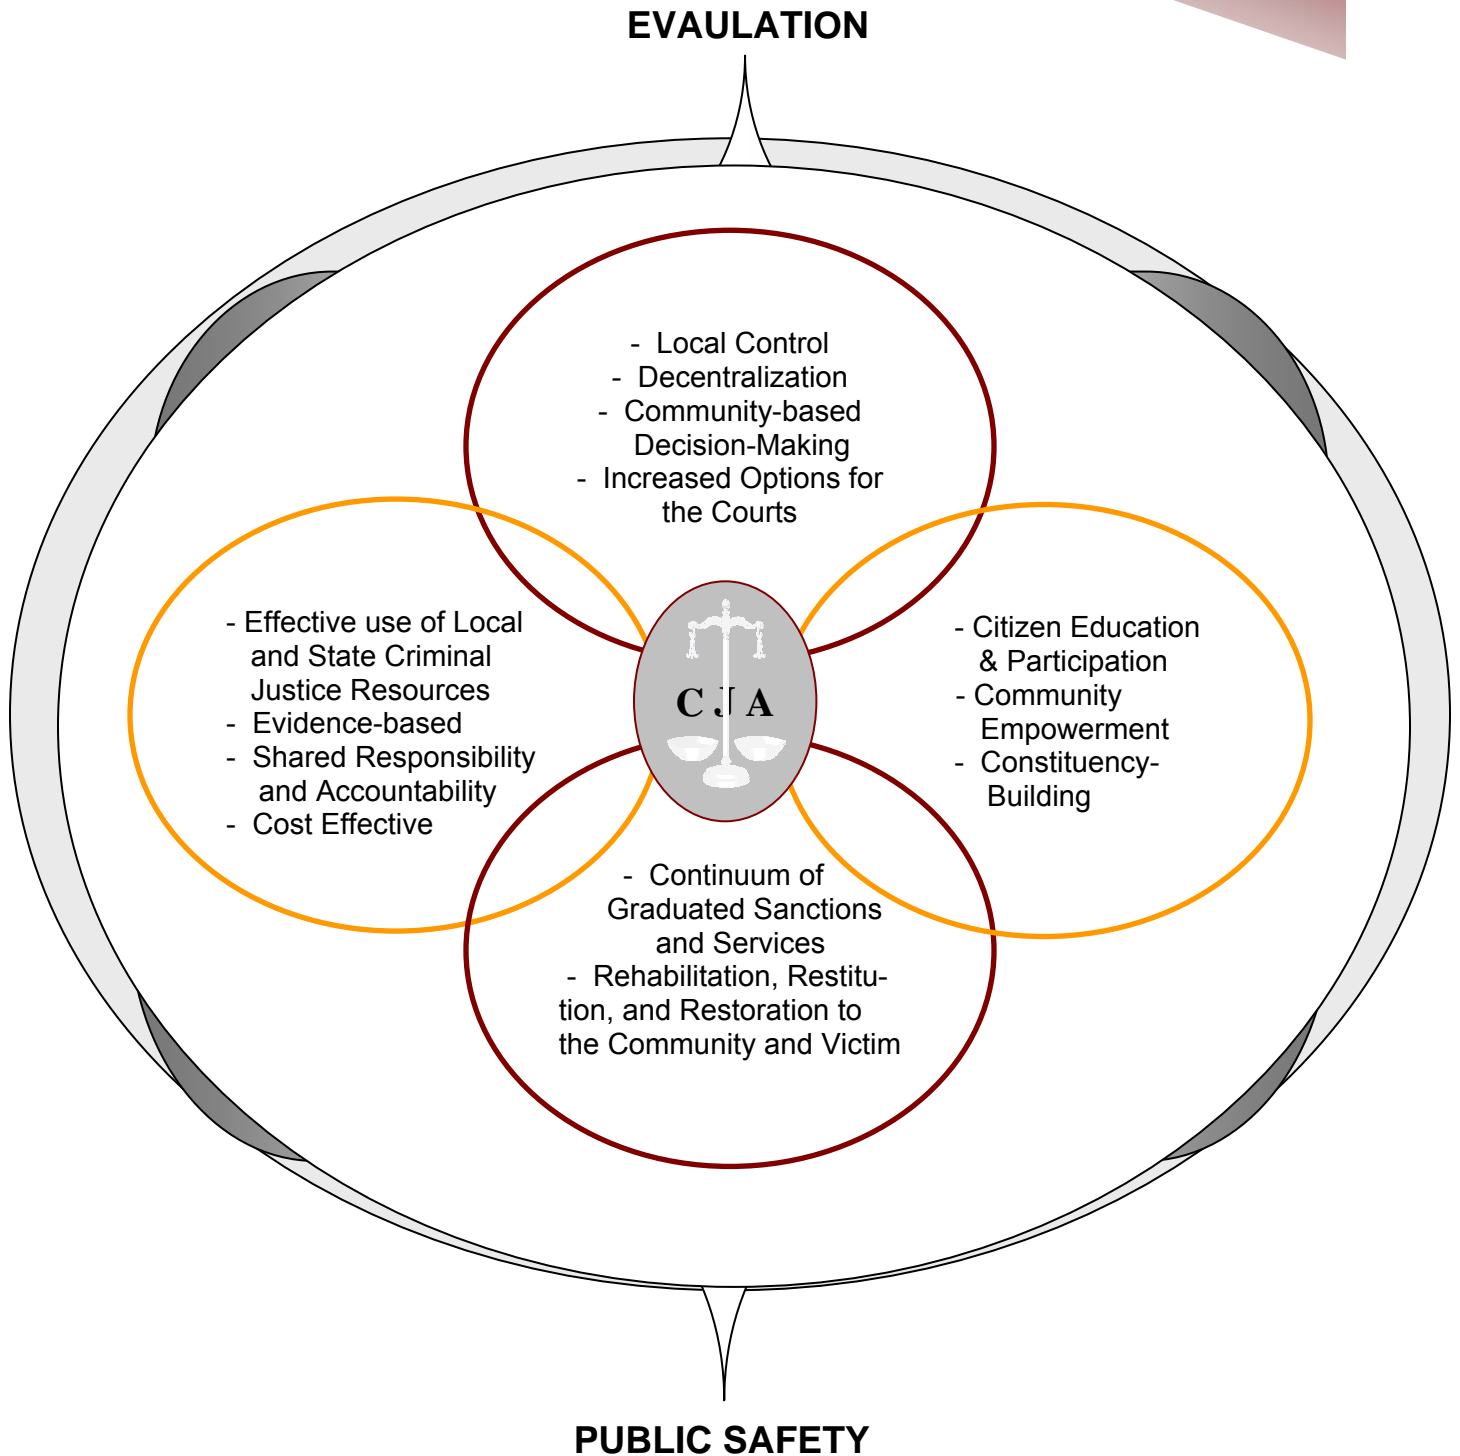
EVAULATION

- Local Control
- Decentralization
- Community-based Decision-Making
- Increased Options for the Courts

- Effective use of Local and State Criminal Justice Resources
- Evidence-based
- Shared Responsibility and Accountability
- Cost Effective

C J A

- Citizen Education & Participation
- Community Empowerment
- Constituency-Building

- Continuum of Graduated Sanctions and Services
- Rehabilitation, Restitution, and Restoration to the Community and Victim

PUBLIC SAFETY